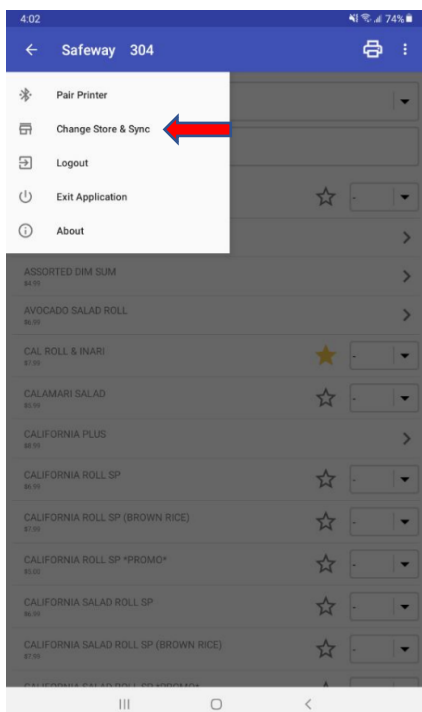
4:02
74%

Safeway 304

Pair Printer
Change Store & Sync
Logout
Exit Application
About

ASSORTED DIM SUM
$4.99
AVOCADO SALAD ROLL
$6.99
CAL ROLL & INARI
$7.99
CALAMARI SALAD
$5.99
CALIFORNIA PLUS
$8.99
CALIFORNIA ROLL SP
$6.99
CALIFORNIA ROLL SP (BROWN RICE)
$7.99
CALIFORNIA ROLL SP *PROMO*
$5.00
CALIFORNIA SALAD ROLL SP
$6.99
CALIFORNIA SALAD ROLL SP (BROWN RICE)
$7.99
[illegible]